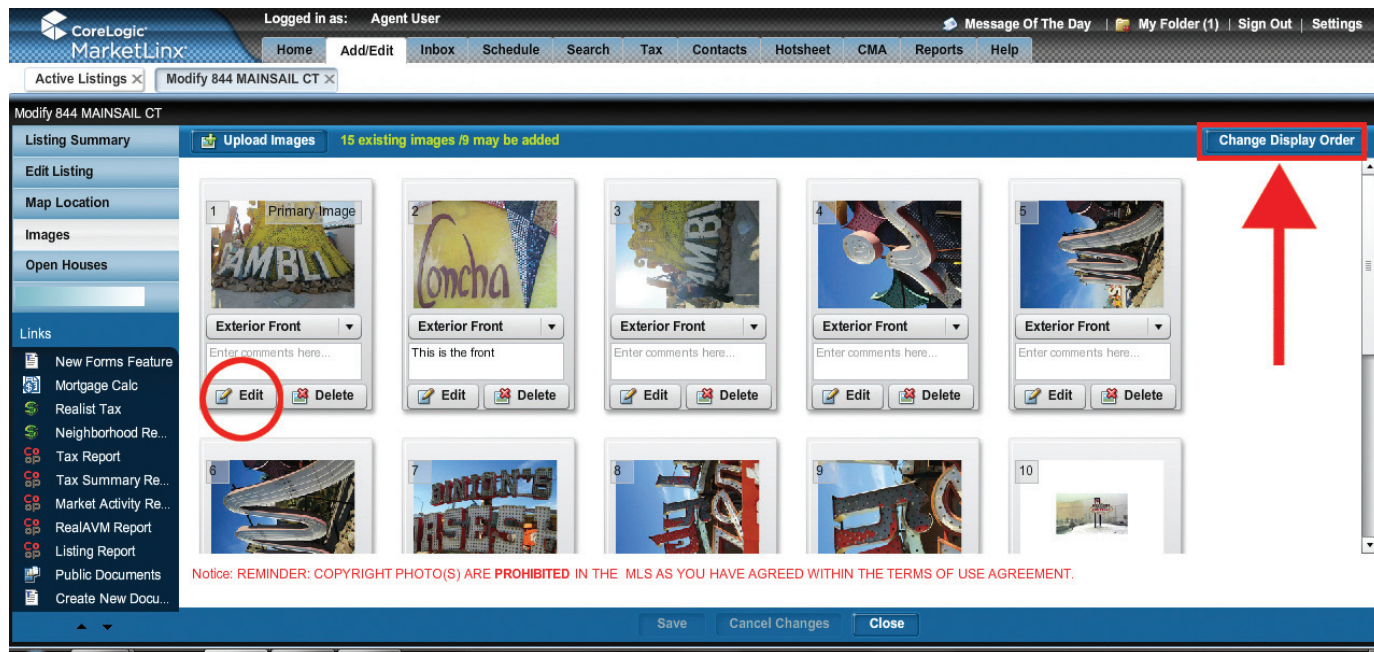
CoreLogic MarketLinx

Logged in as: Agent User

Message Of The Day | My Folder (1) | Sign Out | Settings

Home | Add/Edit | Inbox | Schedule | Search | Tax | Contacts | Hotsheet | CMA | Reports | Help

Active Listings × | Modify 844 MAINSAIL CT ×

Modify 844 MAINSAIL CT

Listing Summary
Edit Listing
Map Location
Images
Open Houses

Links
New Forms Feature
Mortgage Calc
Realist Tax
Neighborhood Re...
Tax Report
Tax Summary Re...
Market Activity Re...
RealAVM Report
Listing Report
Public Documents
Create New Docu...

Upload Images 15 existing images /9 may be added

Change Display Order

1 Primary Image
Exterior Front
Enter comments here...
Edit Delete

2
Exterior Front
This is the front
Edit Delete

3
Exterior Front
Enter comments here...
Edit Delete

4
Exterior Front
Enter comments here...
Edit Delete

5
Exterior Front
Enter comments here...
Edit Delete

6

7

8

9

10

Notice: REMINDER: COPYRIGHT PHOTO(S) ARE PROHIBITED IN THE MLS AS YOU HAVE AGREED WITHIN THE TERMS OF USE AGREEMENT.

Save | Cancel Changes | Close